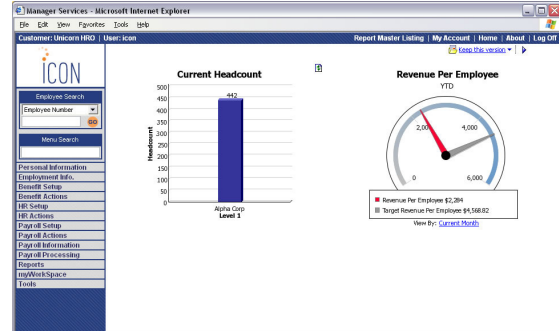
Manager Services - Microsoft Internet Explorer

File Edit View Favorites Tools Help

Customer: Unicorn HRO | User: icon

Report Master Listing | My Account | Home | About | Log Off

Keep this version

iCON

Employee Search

Employee Number

GO

Menu Search

Personal Information
Employment Info.
Benefit Setup
Benefit Actions
HR Setup
HR Actions
Payroll Setup
Payroll Actions
Payroll Information
Payroll Processing
Reports
myWorkSpace
Tools

Current Headcount

Headcount

500
450
400
350
300
250
200
150
100
50
0

442

Alpha Corp
Level 1

Revenue Per Employee

YTD

0
2,000
4,000
6,000

Revenue Per Employee $2,284
Target Revenue Per Employee $4,568.82

View By: Current Month